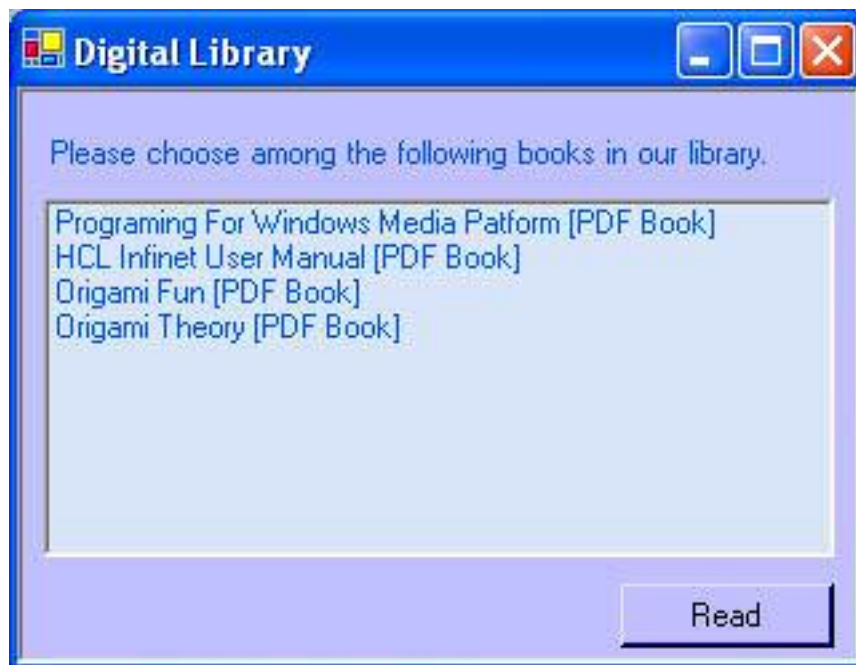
Digital Library

Please choose among the following books in our library.

Programing For Windows Media Patform [PDF Book]
HCL Infinet User Manual [PDF Book]
Origami Fun [PDF Book]
Origami Theory [PDF Book]

Read